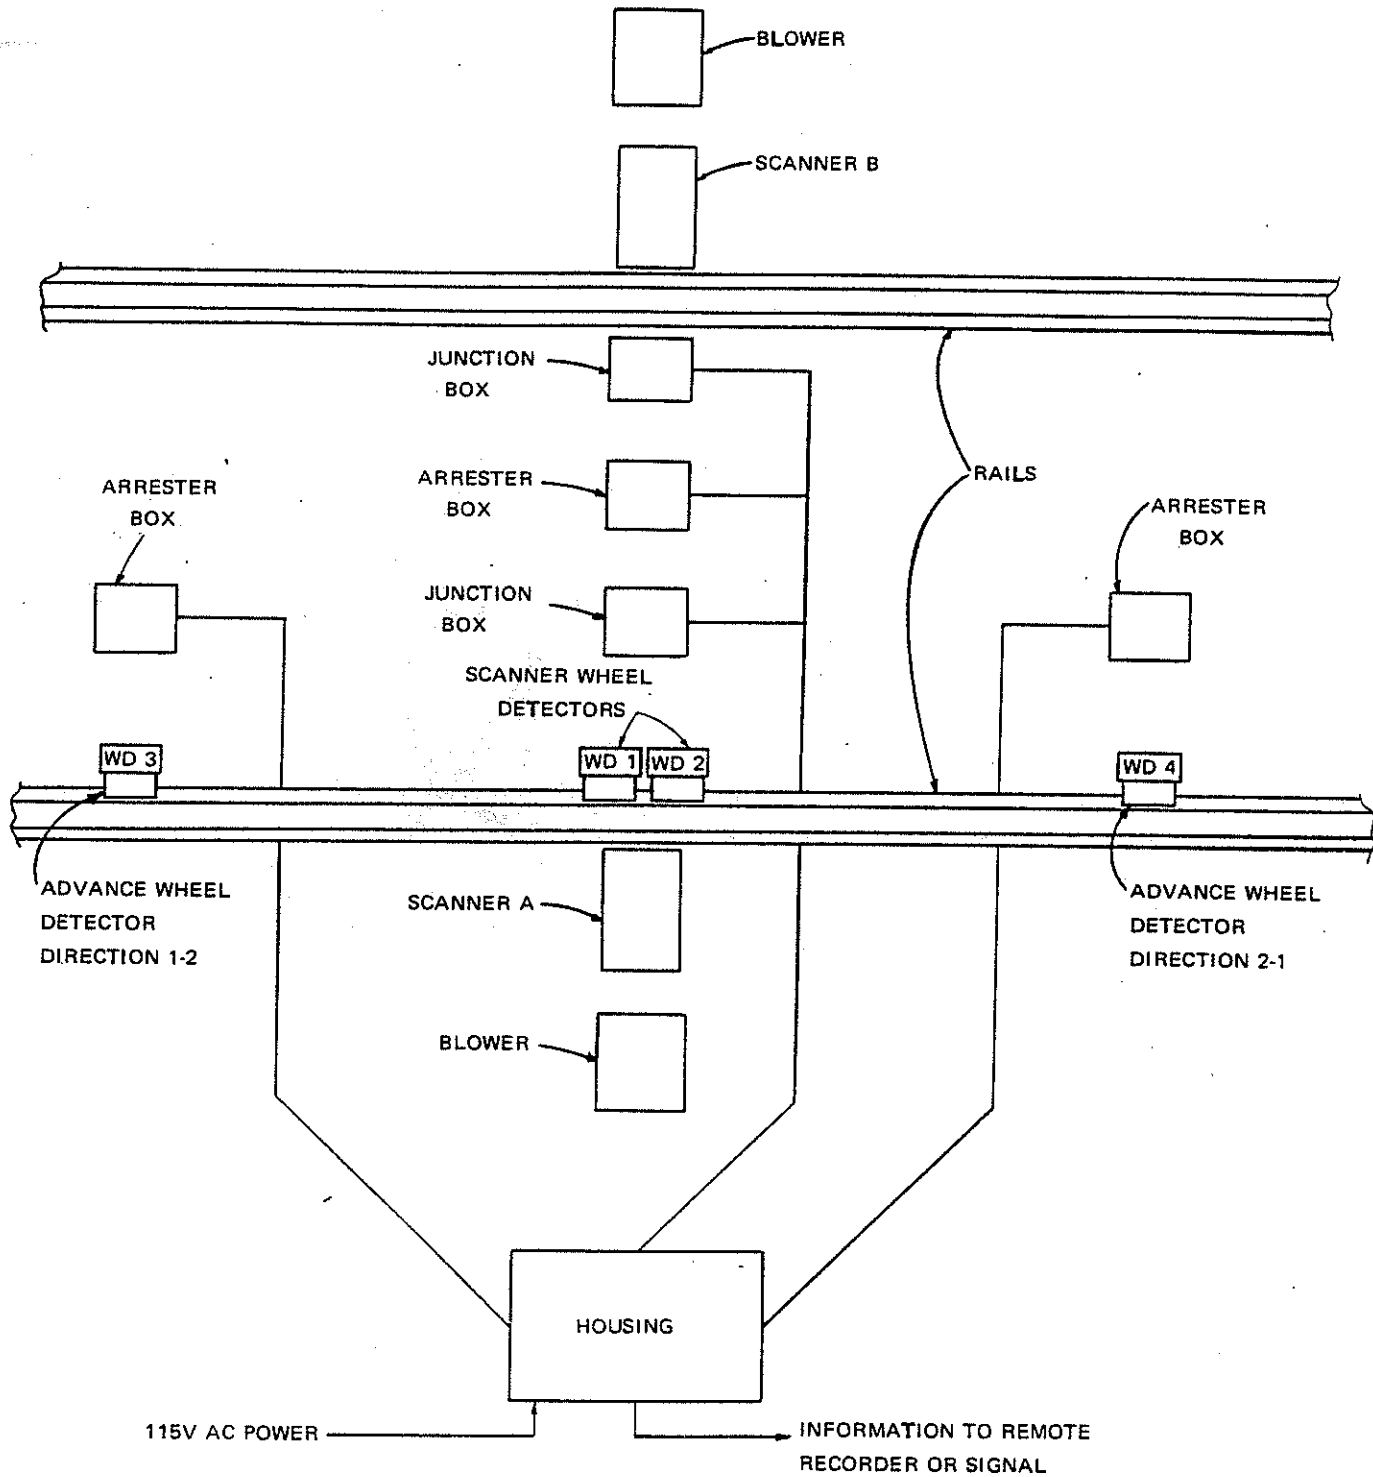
BLOWER

SCANNER B

JUNCTION BOX

RAILS

ARRESTER BOX

ARRESTER BOX

ARRESTER BOX

JUNCTION BOX

SCANNER WHEEL DETECTORS

WD 3

WD 1

WD 2

WD 4

ADVANCE WHEEL DETECTOR DIRECTION 1-2

SCANNER A

ADVANCE WHEEL DETECTOR DIRECTION 2-1

BLOWER

HOUSING

115V AC POWER

INFORMATION TO REMOTE RECORDER OR SIGNAL